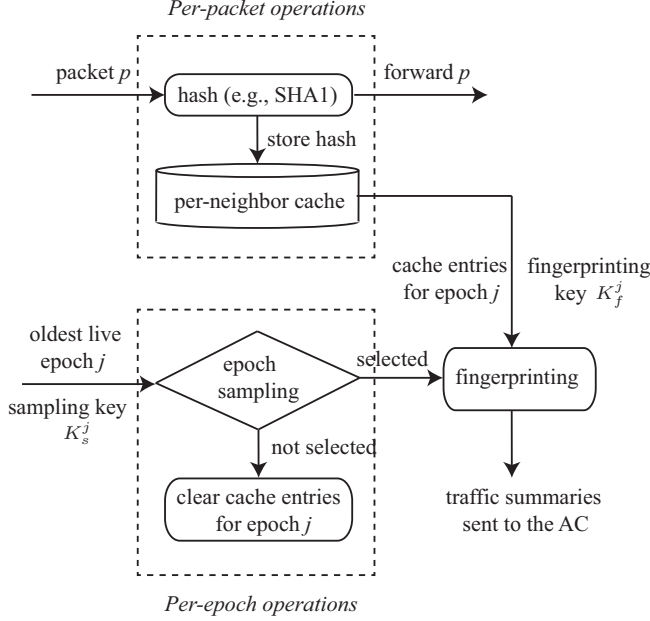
Per-packet operations

packet $p$

hash (e.g., SHA1)

forward $p$

store hash

per-neighbor cache

cache entries for epoch $j$

fingerprinting key $K_f^j$

oldest live epoch $j$

sampling key $K_s^j$

epoch sampling

selected

fingerprinting

not selected

clear cache entries for epoch $j$

traffic summaries sent to the AC

Per-epoch operations